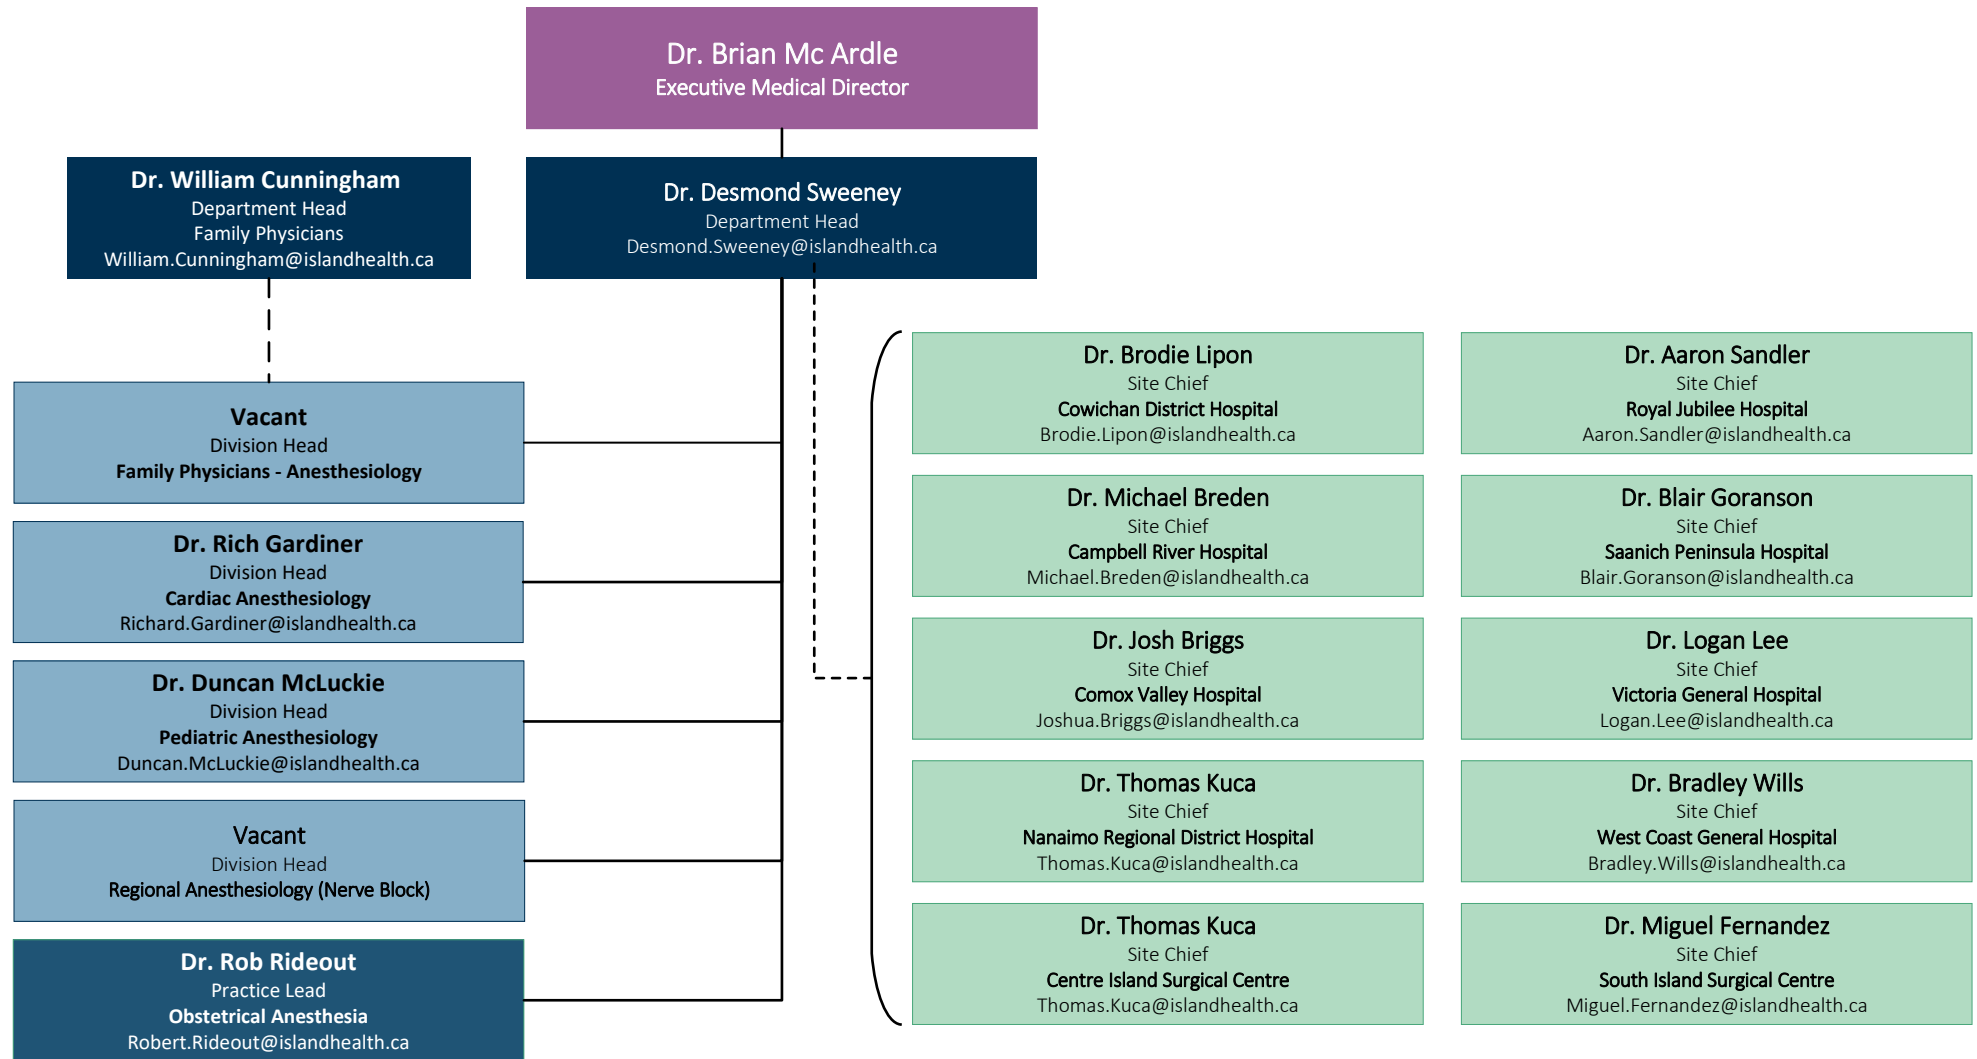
Dr. Brian Mc Ardle
Executive Medical Director

Dr. William Cunningham
Department Head
Family Physicians
William.Cunningham@islandhealth.ca

Dr. Desmond Sweeney
Department Head
Desmond.Sweeney@islandhealth.ca

Vacant
Division Head
Family Physicians - Anesthesiology

Dr. Rich Gardiner
Division Head
Cardiac Anesthesiology
Richard.Gardiner@islandhealth.ca

Dr. Duncan McLuckie
Division Head
Pediatric Anesthesiology
Duncan.McLuckie@islandhealth.ca

Vacant
Division Head
Regional Anesthesiology (Nerve Block)

Dr. Rob Rideout
Practice Lead
Obstetrical Anesthesia
Robert.Rideout@islandhealth.ca

Dr. Brodie Lipon
Site Chief
Cowichan District Hospital
Brodie.Lipon@islandhealth.ca

Dr. Michael Breden
Site Chief
Campbell River Hospital
Michael.Breden@islandhealth.ca

Dr. Josh Briggs
Site Chief
Comox Valley Hospital
Joshua.Briggs@islandhealth.ca

Dr. Thomas Kuca
Site Chief
Nanaimo Regional District Hospital
Thomas.Kuca@islandhealth.ca

Dr. Thomas Kuca
Site Chief
Centre Island Surgical Centre
Thomas.Kuca@islandhealth.ca

Dr. Aaron Sandler
Site Chief
Royal Jubilee Hospital
Aaron.Sandler@islandhealth.ca

Dr. Blair Goranson
Site Chief
Saanich Peninsula Hospital
Blair.Goranson@islandhealth.ca

Dr. Logan Lee
Site Chief
Victoria General Hospital
Logan.Lee@islandhealth.ca

Dr. Bradley Wills
Site Chief
West Coast General Hospital
Bradley.Wills@islandhealth.ca

Dr. Miguel Fernandez
Site Chief
South Island Surgical Centre
Miguel.Fernandez@islandhealth.ca